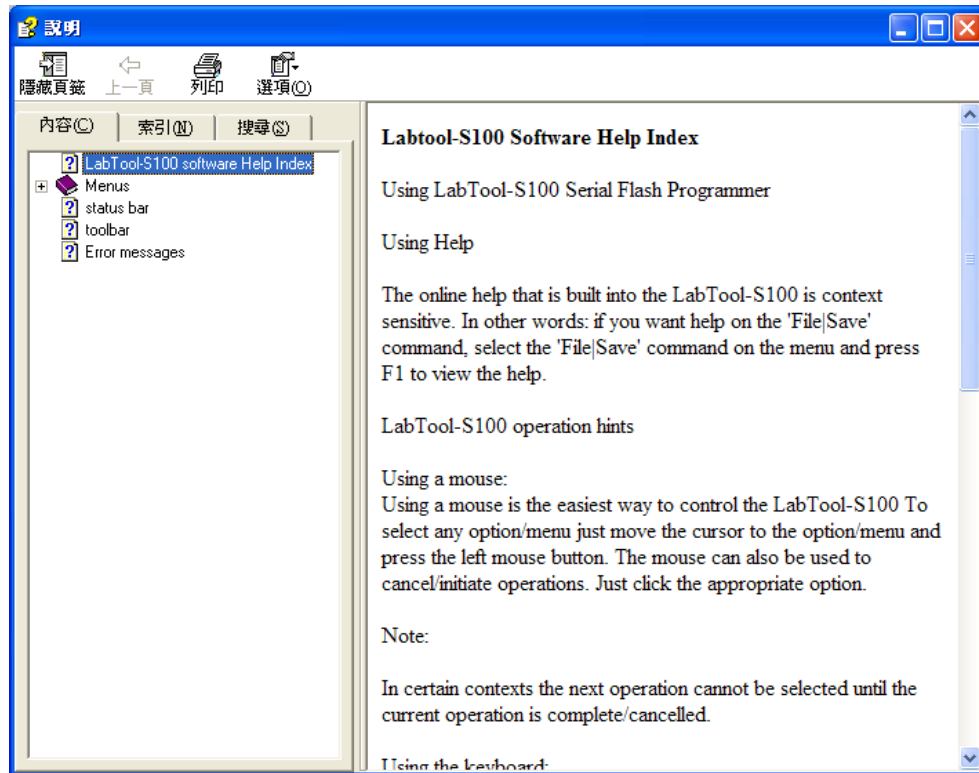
說明

隱藏頁籤 上一頁 列印 選項(O)

內容(C) 索引(N) 搜尋(S)

LabTool-S100 software Help Index
Menus
status bar
toolbar
Error messages

Labtool-S100 Software Help Index

Using LabTool-S100 Serial Flash Programmer

Using Help

The online help that is built into the LabTool-S100 is context sensitive. In other words: if you want help on the 'File|Save' command, select the 'File|Save' command on the menu and press F1 to view the help.

LabTool-S100 operation hints

Using a mouse:
Using a mouse is the easiest way to control the LabTool-S100 To select any option/menu just move the cursor to the option/menu and press the left mouse button. The mouse can also be used to cancel/initiate operations. Just click the appropriate option.

Note:

In certain contexts the next operation cannot be selected until the current operation is complete/cancelled.

Using the keyboard: